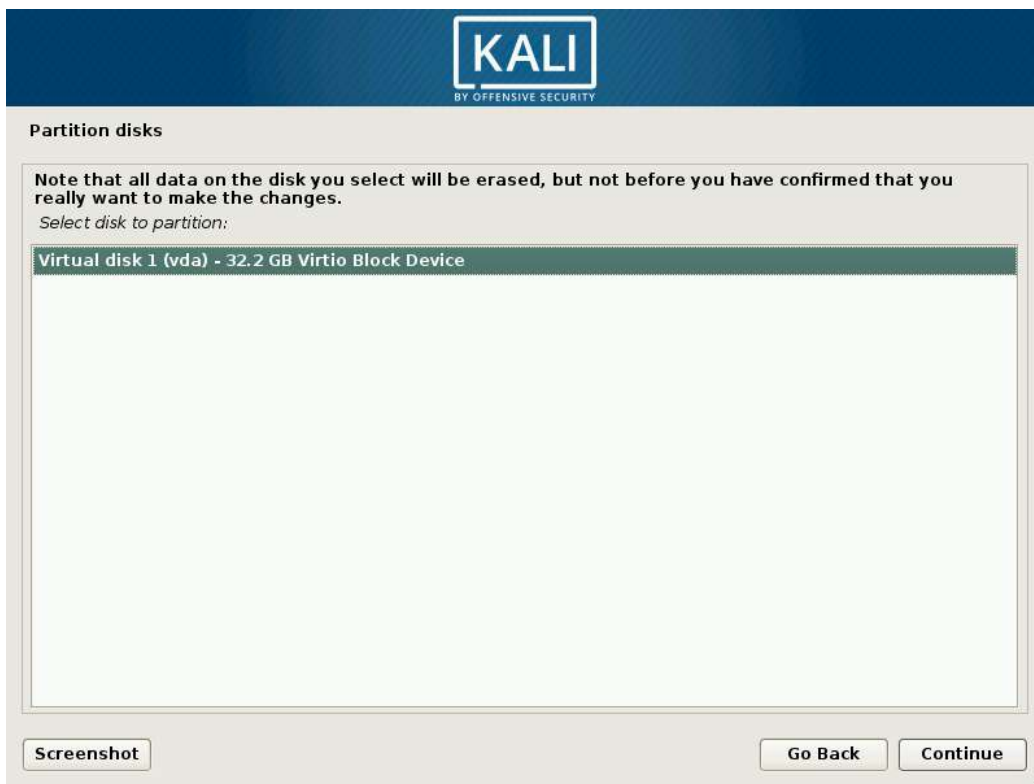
KALI
BY OFFENSIVE SECURITY

Partition disks

Note that all data on the disk you select will be erased, but not before you have confirmed that you really want to make the changes.

Select disk to partition:

Virtual disk 1 (vda) - 32.2 GB Virtio Block Device

Screenshot

Go Back

Continue